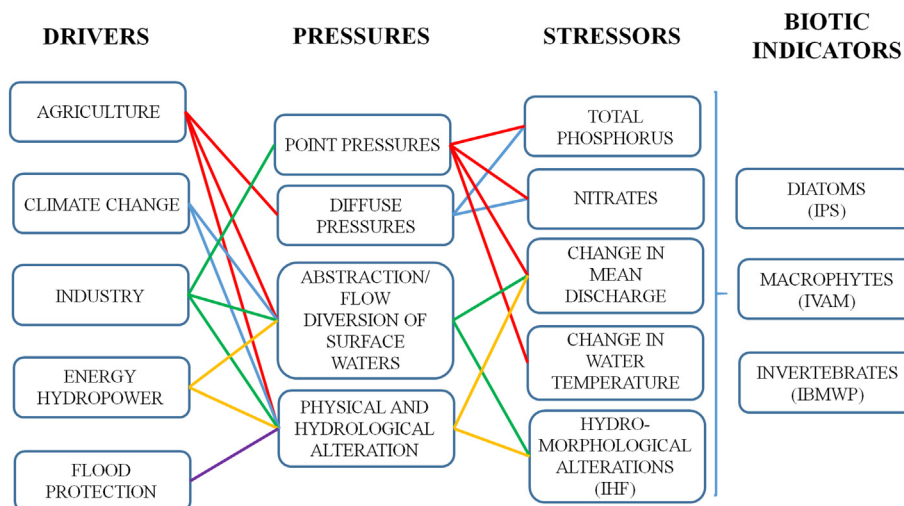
DRIVERS

PRESSURES

STRESSORS

BIOTIC INDICATORS

AGRICULTURE

CLIMATE CHANGE

INDUSTRY

ENERGY HYDROPOWER

FLOOD PROTECTION

POINT PRESSURES

DIFFUSE PRESSURES

ABSTRACTION/ FLOW DIVERSION OF SURFACE WATERS

PHYSICAL AND HYDROLOGICAL ALTERATION

TOTAL PHOSPHORUS

NITRATES

CHANGE IN MEAN DISCHARGE

CHANGE IN WATER TEMPERATURE

HYDROMORPHOLOGICAL ALTERATIONS (IHF)

DIATOMS (IPS)

MACROPHYTES (IVAM)

INVERTEBRATES (IBMWP)